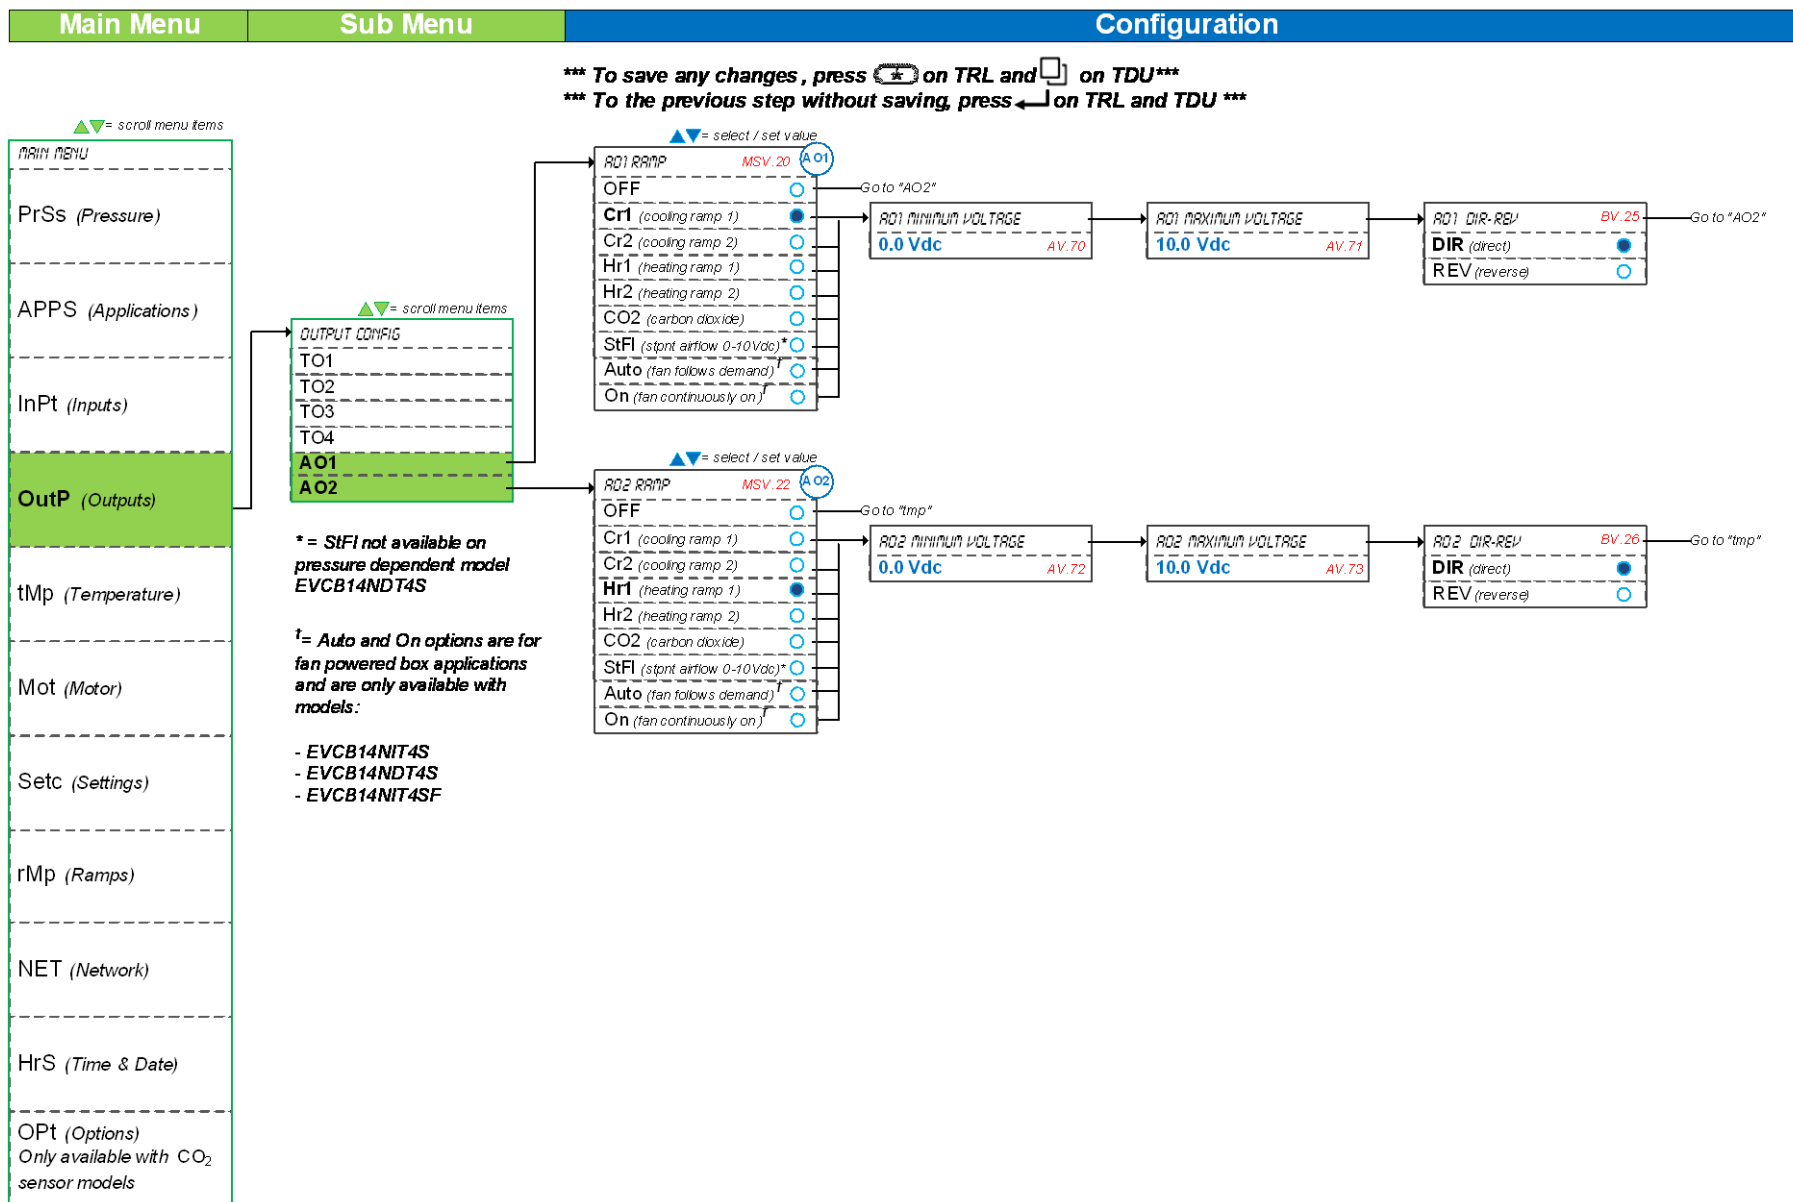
Main Menu | Sub Menu | Configuration

*** To save any changes, press [*] on TRL and [ ] on TDU***
*** To the previous step without saving, press ↵ on TRL and TDU ***

▲▼= scroll menu items

MAIN MENU
PrSs (Pressure)
APPS (Applications)
InPt (Inputs)
OutP (Outputs)
tMp (Temperature)
Mot (Motor)
Setc (Settings)
rMp (Ramps)
NET (Network)
HrS (Time & Date)
OPt (Options)
Only available with $CO_2$ sensor models

▲▼= scroll menu items

OUTPUT CONFIG
TO1
TO2
TO3
TO4
AO1
AO2

* = StFl not available on pressure dependent model EVCB14NDT4S

† = Auto and On options are for fan powered box applications and are only available with models:

- EVCB14NIT4S
- EVCB14NDT4S
- EVCB14NIT4SF

▲▼= select / set value

AO1 RAMP MSV.20 AO1
OFF
Cr1 (cooling ramp 1)
Cr2 (cooling ramp 2)
Hr1 (heating ramp 1)
Hr2 (heating ramp 2)
CO2 (carbon dioxide)
StFl (stpnt airflow 0-10Vdc)*
Auto (fan follows demand)†
On (fan continuously on)†

Go to "AO2"

AO1 MINIMUM VOLTAGE
0.0 Vdc AV.70

AO1 MAXIMUM VOLTAGE
10.0 Vdc AV.71

AO1 DIR-REV BV.25
DIR (direct)
REV (reverse)

Go to "AO2"

▲▼= select / set value

AO2 RAMP MSV.22 AO2
OFF
Cr1 (cooling ramp 1)
Cr2 (cooling ramp 2)
Hr1 (heating ramp 1)
Hr2 (heating ramp 2)
CO2 (carbon dioxide)
StFl (stpnt airflow 0-10Vdc)*
Auto (fan follows demand)†
On (fan continuously on)†

Go to "tmp"

AO2 MINIMUM VOLTAGE
0.0 Vdc AV.72

AO2 MAXIMUM VOLTAGE
10.0 Vdc AV.73

AO2 DIR-REV BV.26
DIR (direct)
REV (reverse)

Go to "tmp"